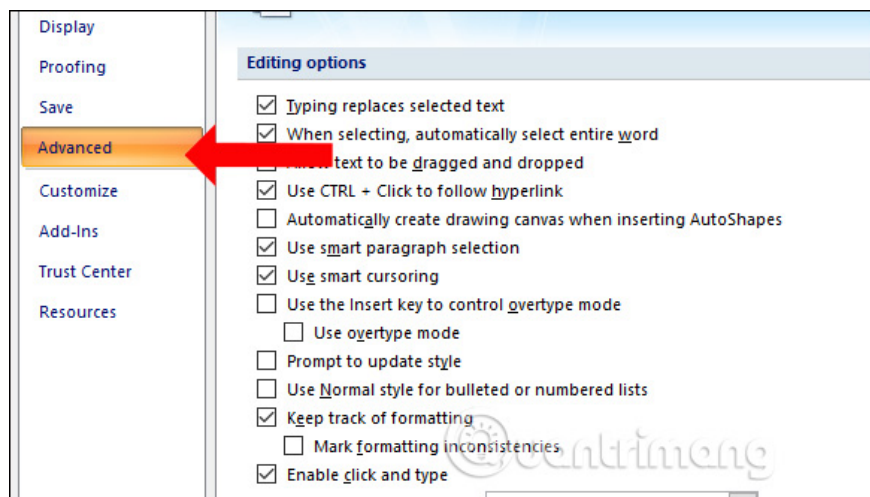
Display
Proofing
Save
Advanced
Customize
Add-Ins
Trust Center
Resources

Editing options

Typing replaces selected text
When selecting, automatically select entire word
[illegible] text to be dragged and dropped
Use CTRL + Click to follow hyperlink
Automatically create drawing canvas when inserting AutoShapes
Use smart paragraph selection
Use smart cursoring
Use the Insert key to control overtype mode
Use overtype mode
Prompt to update style
Use Normal style for bulleted or numbered lists
Keep track of formatting
Mark formatting inconsistencies
Enable click and type

Quantrimang